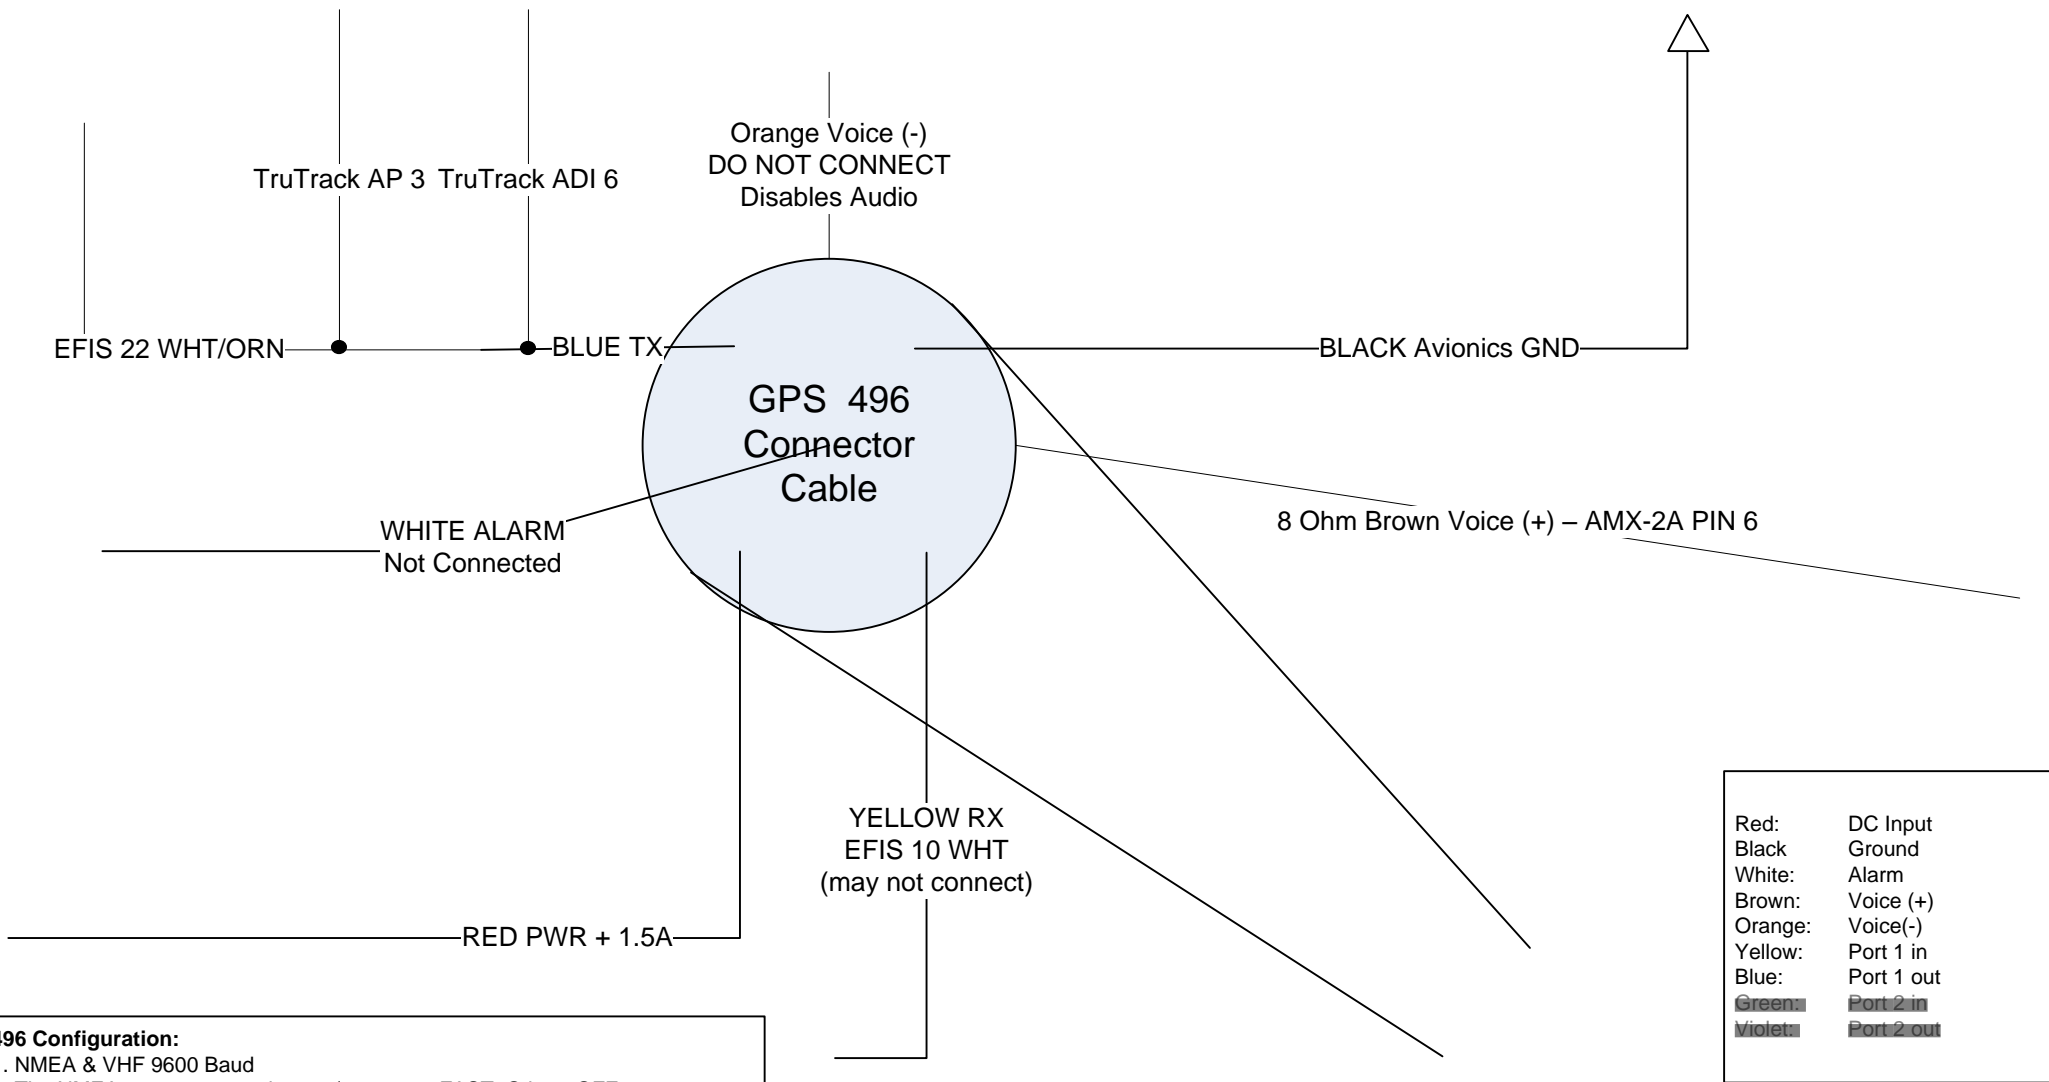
Orange Voice (-)
DO NOT CONNECT
Disables Audio

TruTrack AP 3 TruTrack ADI 6

EFIS 22 WHT/ORN

BLUE TX

BLACK Avionics GND

GPS 496
Connector
Cable

WHITE ALARM
Not Connected

8 Ohm Brown Voice (+) – AMX-2A PIN 6

YELLOW RX
EFIS 10 WHT
(may not connect)

RED PWR + 1.5A

| | |
|---|---|
| Red: | DC Input |
| Black | Ground |
| White: | Alarm |
| Brown: | Voice (+) |
| Orange: | Voice(-) |
| Yellow: | Port 1 in |
| Blue: | Port 1 out |
| Green: | Port 2 in |
| Violet: | Port 2 out |

496 Configuration:
. NMEA & VHF 9600 Baud
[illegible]